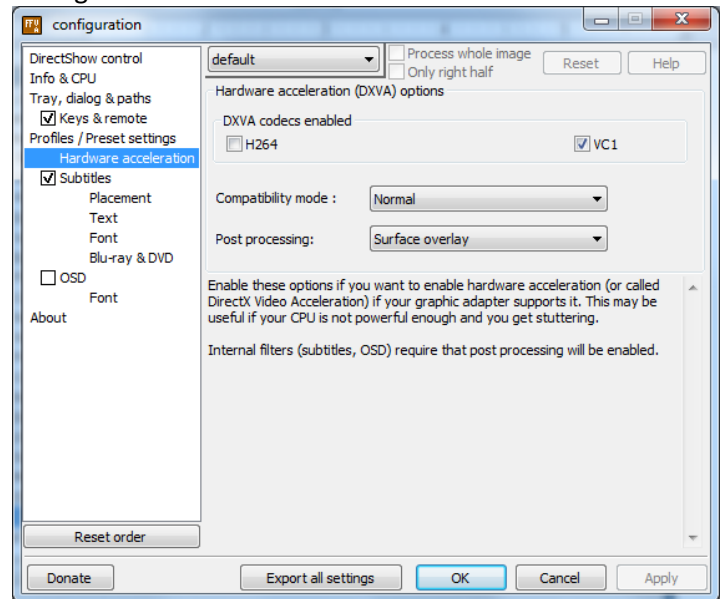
configuration

DirectShow control
Info & CPU
Tray, dialog & paths
Keys & remote
Profiles / Preset settings
Hardware acceleration
Subtitles
Placement
Text
Font
Blu-ray & DVD
OSD
Font
About

default
Process whole image
Only right half
Reset
Help

Hardware acceleration (DXVA) options
DXVA codecs enabled
H264
VC1

Compatibility mode : Normal
Post processing: Surface overlay

Enable these options if you want to enable hardware acceleration (or called DirectX Video Acceleration) if your graphic adapter supports it. This may be useful if your CPU is not powerful enough and you get stuttering.

Internal filters (subtitles, OSD) require that post processing will be enabled.

Reset order
Donate
Export all settings
OK
Cancel
Apply